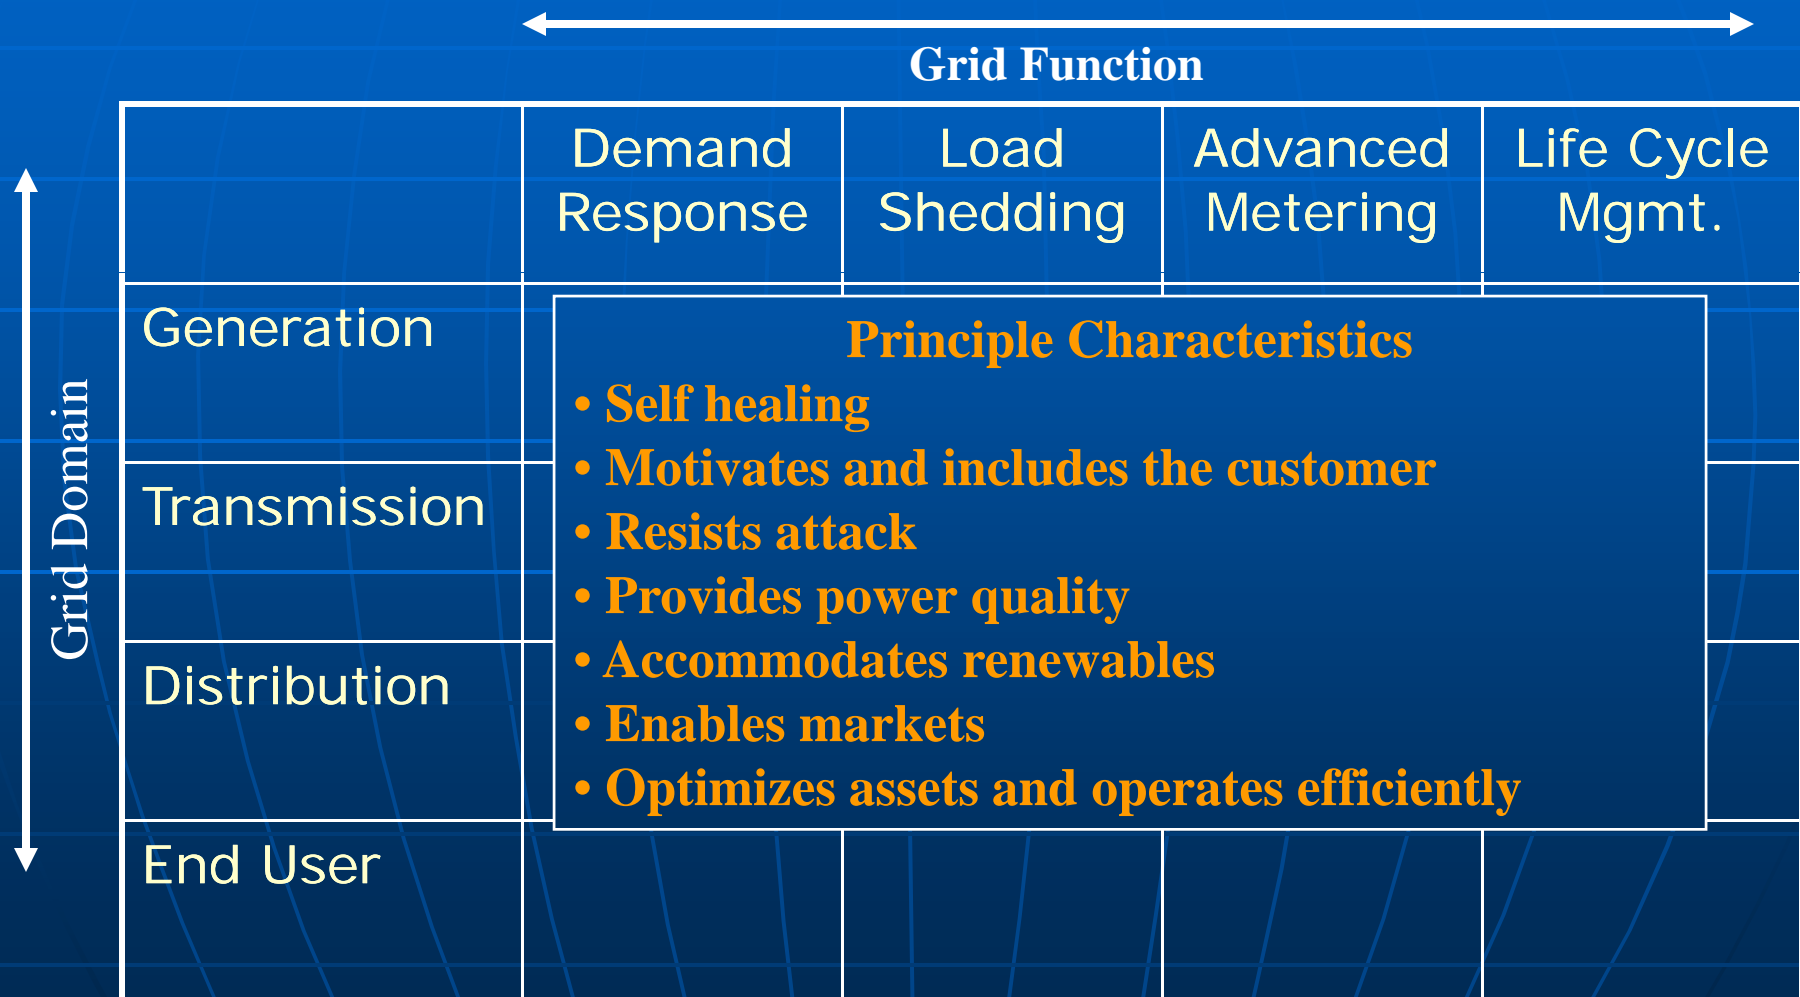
Grid Function

Grid Domain

| | Demand Response | Load Shedding | Advanced Metering | Life Cycle Mgmt. |
|---|---|---|---|---|
| Generation | | | | |
| Transmission | | | | |
| Distribution | | | | |
| End User | | | | |

Principle Characteristics
• Self healing
• Motivates and includes the customer
• Resists attack
• Provides power quality
• Accommodates renewables
• Enables markets
• Optimizes assets and operates efficiently